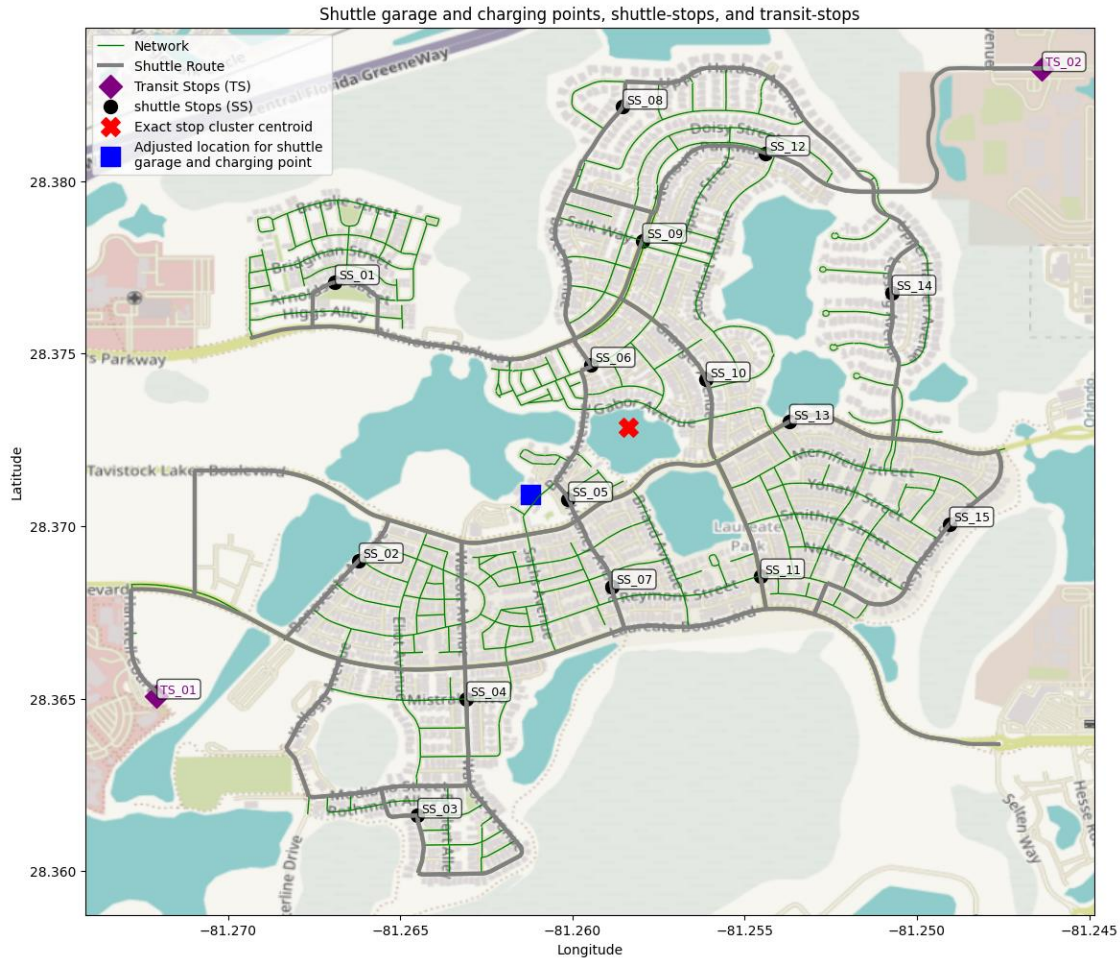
Shuttle garage and charging points, shuttle-stops, and transit-stops

Network
Shuttle Route
Transit Stops (TS)
shuttle Stops (SS)
Exact stop cluster centroid
Adjusted location for shuttle garage and charging point

Central Florida GreeneWay
Boggie Street
Bridgham Street
Arnold
Higgs Alley
s Parkway
Doisy Street
Salk Way
Gabor Avenue
Tavistock Lakes Boulevard
Merrifield Street
Yonath Street
Smithies Street
Laureate Park
Reymont Street
Laureate Boulevard
Mistral
Rotham
Selten Way
Hesse
Orlando
erline Drive
evard

TS_02
SS_08
SS_12
SS_09
SS_14
SS_01
SS_06
SS_10
SS_13
SS_05
SS_15
SS_02
SS_07
SS_11
TS_01
SS_04
SS_03

28.380
28.375
28.370
28.365
28.360
Latitude

−81.270
−81.265
−81.260
−81.255
−81.250
−81.245
Longitude